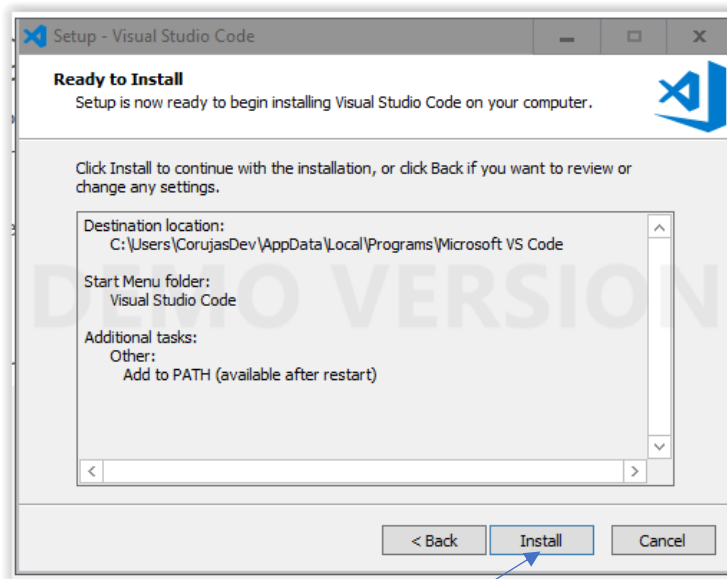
Setup - Visual Studio Code

Ready to Install
Setup is now ready to begin installing Visual Studio Code on your computer.

Click Install to continue with the installation, or click Back if you want to review or change any settings.

Destination location:
C:\Users\CorujasDev\AppData\Local\Programs\Microsoft VS Code

Start Menu folder:
Visual Studio Code

Additional tasks:
Other:
Add to PATH (available after restart)

DEMO VERSION

< Back
Install
Cancel